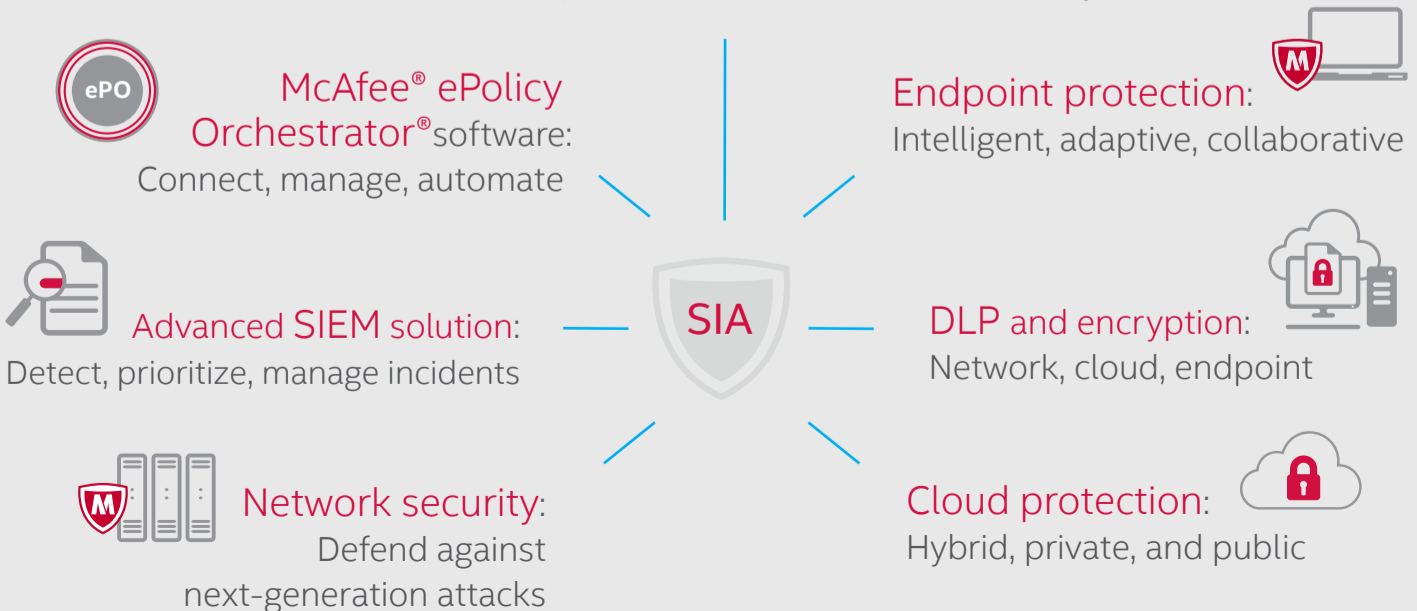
ePO

McAfee® ePolicy Orchestrator® software: Connect, manage, automate

Endpoint protection: Intelligent, adaptive, collaborative

Advanced SIEM solution: Detect, prioritize, manage incidents

SIA

DLP and encryption: Network, cloud, endpoint

Network security: Defend against next-generation attacks

Cloud protection: Hybrid, private, and public